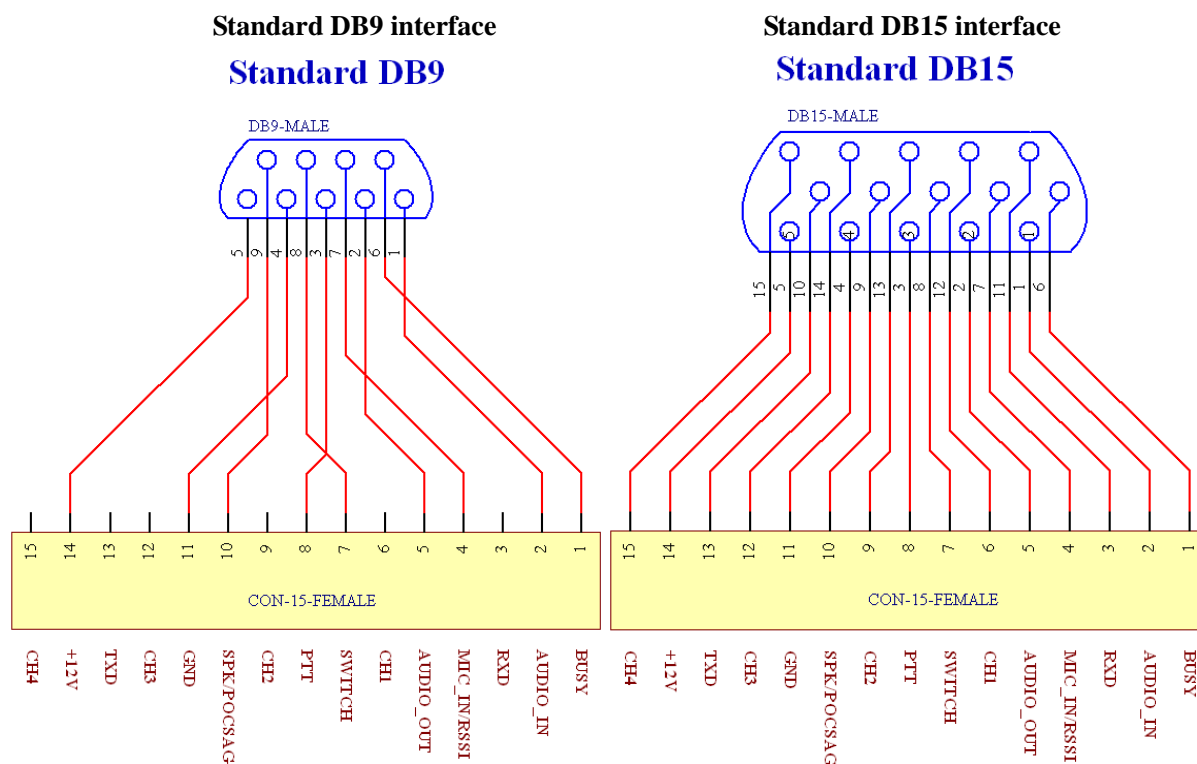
Standard DB9 interface

Standard DB9

DB9-MALE

5 9 4 8 3 7 2 6 1

15 14 13 12 11 10 9 8 7 6 5 4 3 2 1

CON-15-FEMALE

CH4 +12V TXD CH3 GND SPK/POCSAG CH2 PTT SWITCH CH1 AUDIO_OUT MIC_IN/RSSI RXD AUDIO_IN BUSY

Standard DB15 interface

Standard DB15

DB15-MALE

5 4 3 2 1

15 5 10 14 4 9 13 3 8 12 2 7 11 1 6

15 14 13 12 11 10 9 8 7 6 5 4 3 2 1

CON-15-FEMALE

CH4 +12V TXD CH3 GND SPK/POCSAG CH2 PTT SWITCH CH1 AUDIO_OUT MIC_IN/RSSI RXD AUDIO_IN BUSY